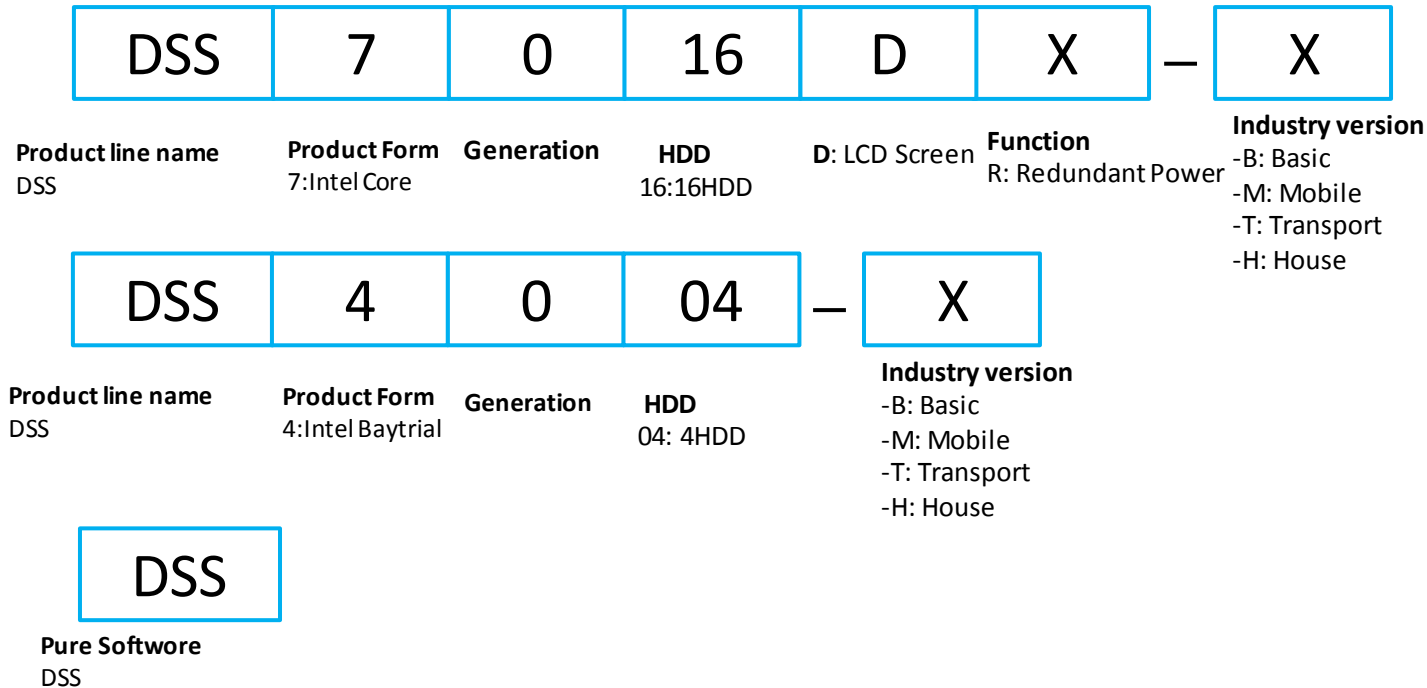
| DSS | 7 | 0 | 16 | D | X | – | X |
|---|---|---|---|---|---|---|---|

**Product line name**
DSS

**Product Form**
7:Intel Core

**Generation**

**HDD**
16:16HDD

**D**: LCD Screen

**Function**
R: Redundant Power

**Industry version**
-B: Basic
-M: Mobile
-T: Transport
-H: House

| DSS | 4 | 0 | 04 | – | X |
|---|---|---|---|---|---|

**Product line name**
DSS

**Product Form**
4:Intel Baytrial

**Generation**

**HDD**
04: 4HDD

**Industry version**
-B: Basic
-M: Mobile
-T: Transport
-H: House

DSS

**Pure Softwore**
DSS